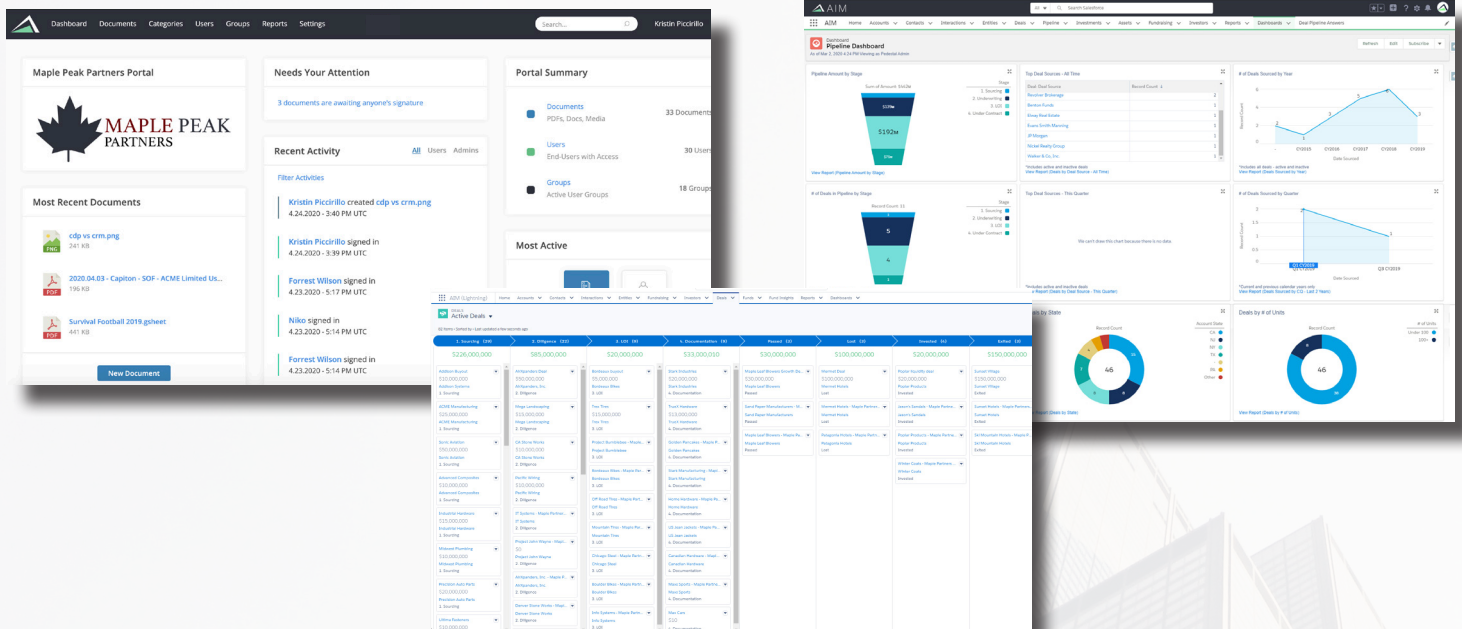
Dashboard Documents Categories Users Groups Reports Settings

Kristin Piccirillo

Maple Peak Partners Portal

MAPLE PEAK PARTNERS

Needs Your Attention

3 documents are awaiting anyone's signature

Portal Summary

Documents
PDFs, Docs, Media
33 Documents

Users
End-Users with Access
30 Users

Groups
Active User Groups
18 Groups

Most Recent Documents

cdp vs crm.png
241 KB

2020.04.03 - Capiton - SOF - ACME Limited Us...
196 KB

Survival Football 2019.gsheet
441 KB

New Document

Recent Activity All Users Admins

Filter Activities

Kristin Piccirillo created cdp vs crm.png
4.24.2020 - 3:40 PM UTC

Kristin Piccirillo signed in
4.24.2020 - 3:39 PM UTC

Forrest Wilson signed in
4.23.2020 - 5:17 PM UTC

Niko signed in
4.23.2020 - 5:14 PM UTC

Forrest Wilson signed in
4.23.2020 - 5:14 PM UTC

Most Active

AIM

Home Accounts Contacts Interactions Entities Deals Pipeline Investments Assets Fundraising Investors Reports Dashboards Deal Pipeline Amounts

Dashboard
Pipeline Dashboard

Refresh Edit Subscribe

Pipeline Amount by Stage

$192M

Top Deal Sources - All Time

# of Deals Sourced by Year

View Report (Pipeline Amount by Stage)

# of Deals in Pipeline by Stage

Top Deal Sources - This Quarter

We can't draw this chart because there is no data.

# of Deals Sourced by Quarter

Active Deals

1. Sourcing (24) 2. Diligence (22) 3. LOI (8) 4. Documentation (8) Passed (3) Lost (2) Invested (4) Exited (2)

$226,000,000 $85,000,000 $20,000,000 $33,000,000 $30,000,000 $100,000,000 $20,000,000 $150,000,000

Deals by State

46

Deals by # of Units

46

View Report (Deals by State)

View Report (Deals by # of Units)